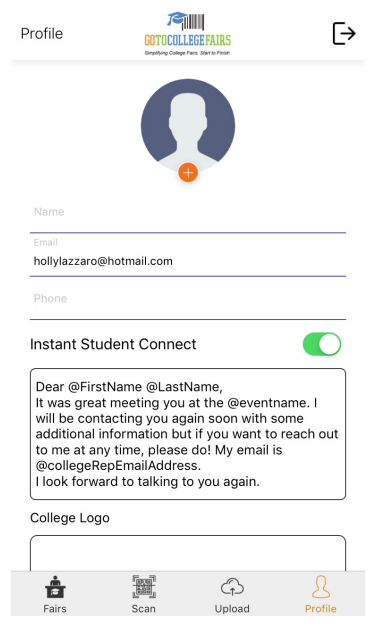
Profile

GOTOCOLLEGEFAIRS
Simplifying College Fairs, Start to Finish

Name

Email
hollylazzaro@hotmail.com

Phone

Instant Student Connect

Dear @FirstName @LastName,
It was great meeting you at the @eventname. I will be contacting you again soon with some additional information but if you want to reach out to me at any time, please do! My email is @collegeRepEmailAddress.
I look forward to talking to you again.

College Logo

Fairs
Scan
Upload
Profile